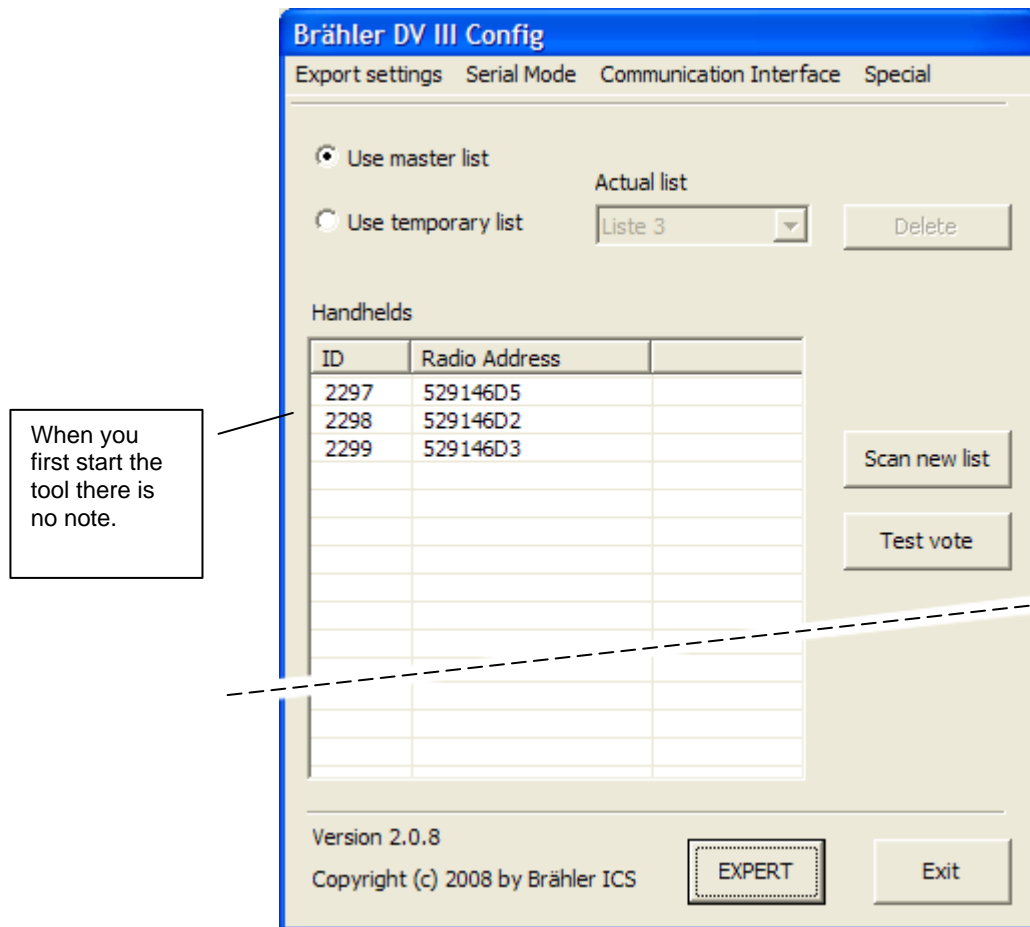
Brähler DV III Config

Export settings Serial Mode Communication Interface Special

Use master list

Use temporary list

Actual list

Liste 3

Delete

Handhelds

| ID | Radio Address | |
|---|---|---|
| 2297 | 529146D5 | |
| 2298 | 529146D2 | |
| 2299 | 529146D3 | |

When you first start the tool there is no note.

Scan new list

Test vote

Version 2.0.8

Copyright (c) 2008 by Brähler ICS

EXPERT

Exit